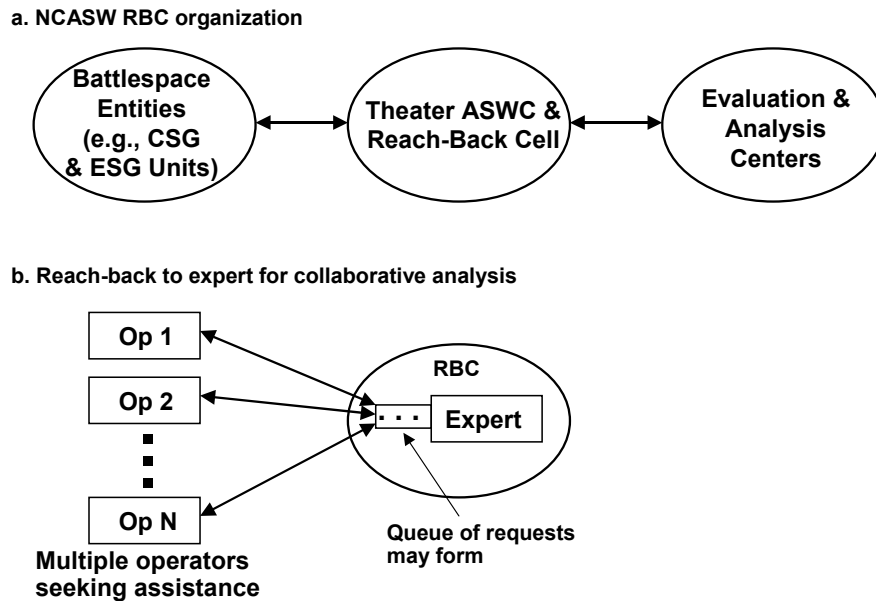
a. NCASW RBC organization

Battlespace Entities (e.g., CSG & ESG Units)

Theater ASWC & Reach-Back Cell

Evaluation & Analysis Centers

b. Reach-back to expert for collaborative analysis

Op 1

Op 2

Op N

RBC

Expert

Queue of requests may form

Multiple operators seeking assistance